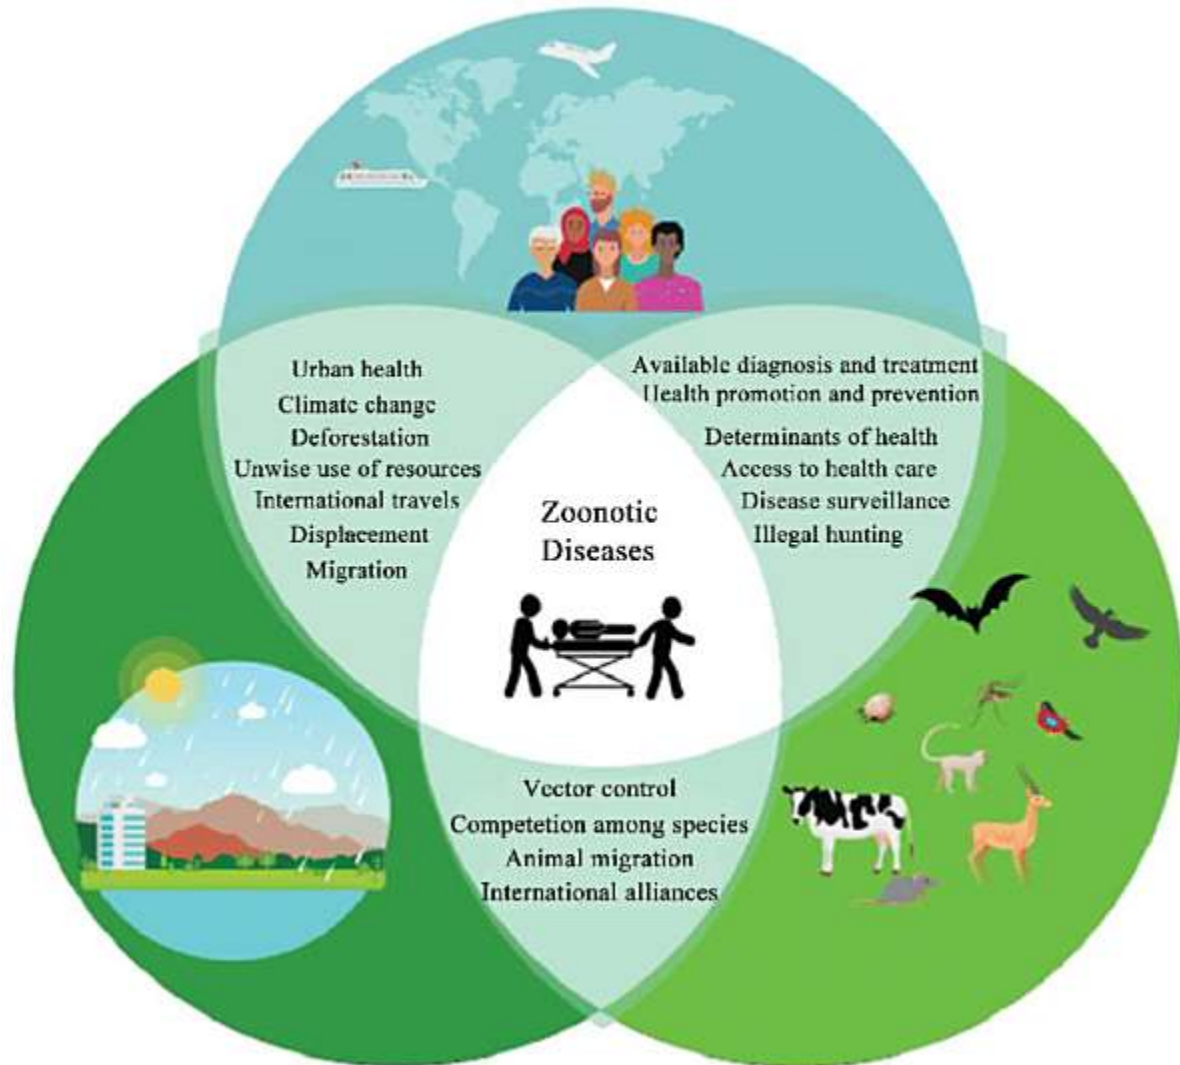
Urban health
Climate change
Deforestation
Unwise use of resources
International travels
Displacement
Migration

Available diagnosis and treatment
Health promotion and prevention
Determinants of health
Access to health care
Disease surveillance
Illegal hunting

Zoonotic Diseases

Vector control
Competetion among species
Animal migration
International alliances